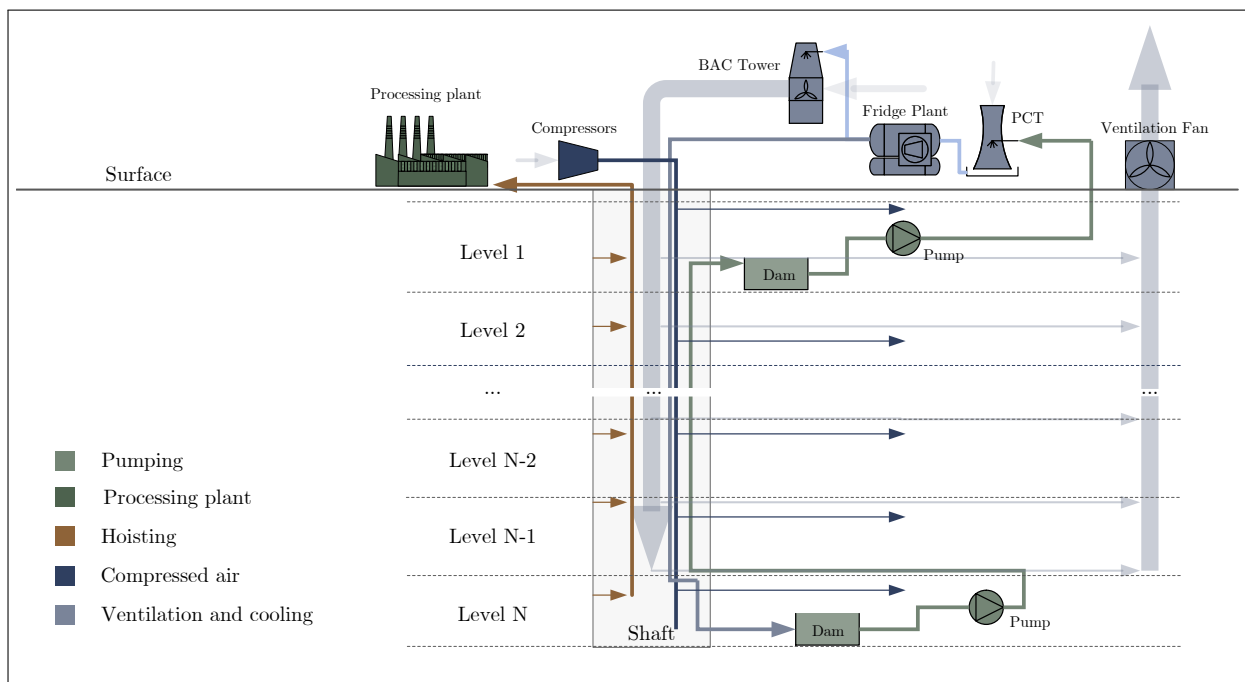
BAC Tower

Processing plant

Fridge Plant

PCT

Compressors

Ventilation Fan

Surface

Level 1

Dam

Pump

Level 2

...

...

...

Pumping

Processing plant

Hoisting

Compressed air

Ventilation and cooling

Level N-2

Level N-1

Level N

Shaft

Dam

Pump